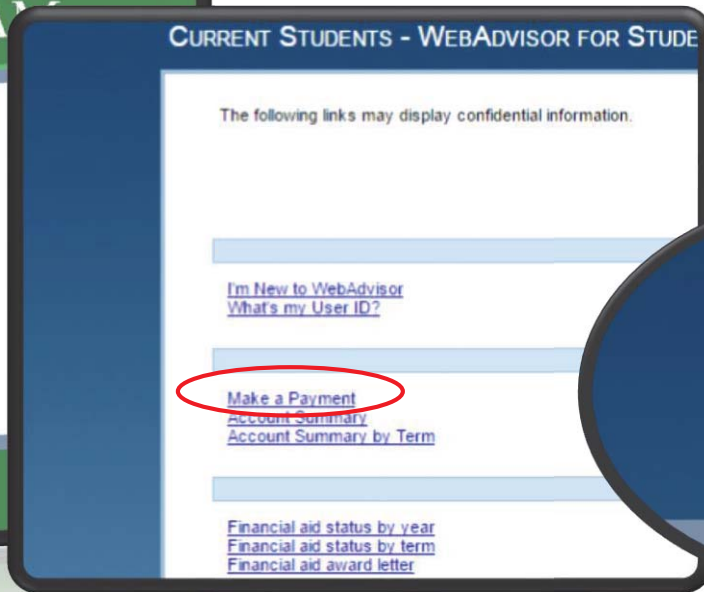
CURRENT STUDENTS - WEBADVISOR FOR STUDE

The following links may display confidential information.

I'm New to WebAdvisor
What's my User ID?

Make a Payment
Account Summary
Account Summary by Term

Financial aid status by year
Financial aid status by term
Financial aid award letter